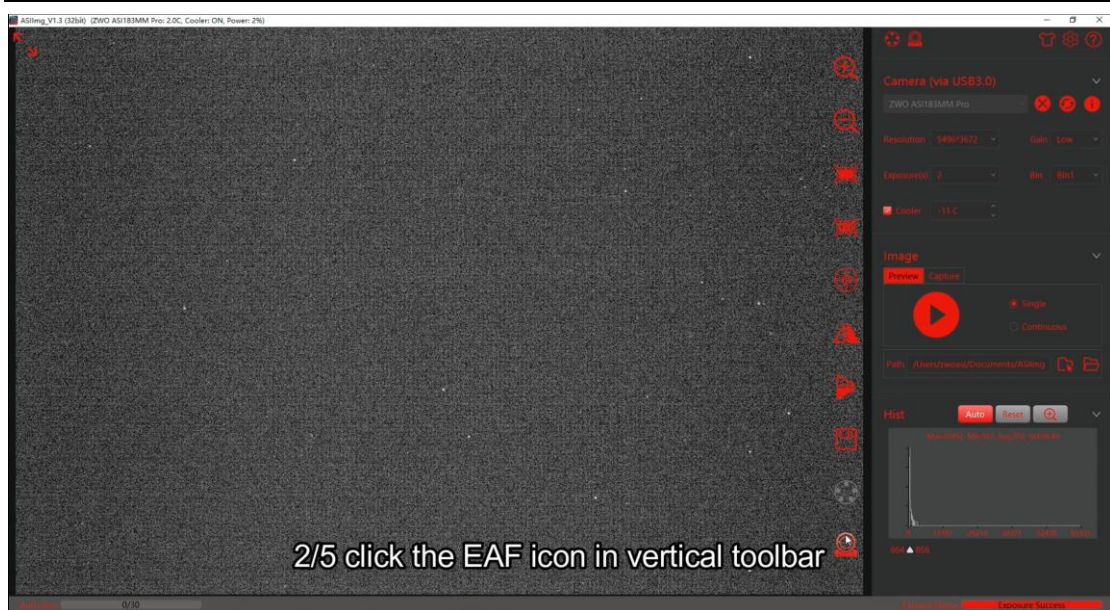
ASIImg_V1.3 (32bit) (ZWO ASI183MM Pro: 2.0C, Cooler: ON, Power: 2%)

Camera (via USB3.0)

ZWO ASI183MM Pro

Resolution 5496*3672

Gain Low

Exposure(s) 2

Bin Bin1

Cooler -11 C

Image

Preview

Capture

Single

Continuous

Path /Users/zwoasi/Documents/ASIImg

Hist

Auto

Reset

2/5 click the EAF icon in vertical toolbar

0/30

Exposure Success